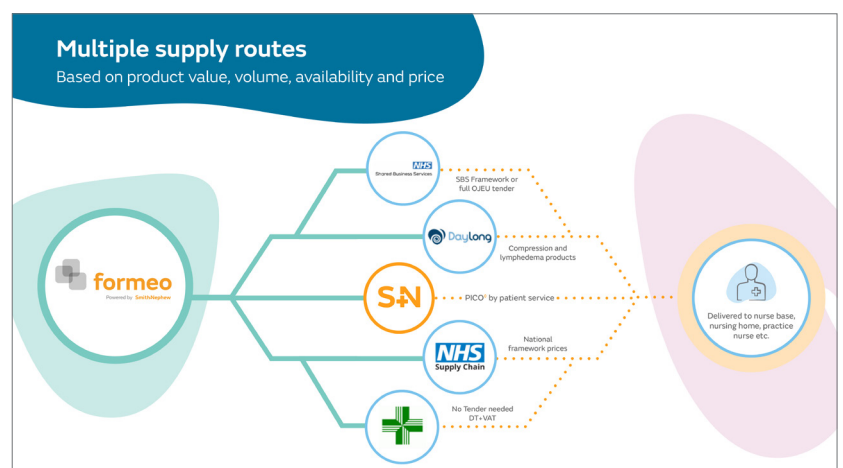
Multiple supply routes

Based on product value, volume, availability and price

formeo

Powered by Smith+Nephew

NHS

Shared Business Services

SBS Framework or full OJEU tender

DayLong

Compression and lymphedema products

S+N

PICO° by patient service

NHS

Supply Chain

National framework prices

No Tender needed DT+VAT

Delivered to nurse base, nursing home, practice nurse etc.